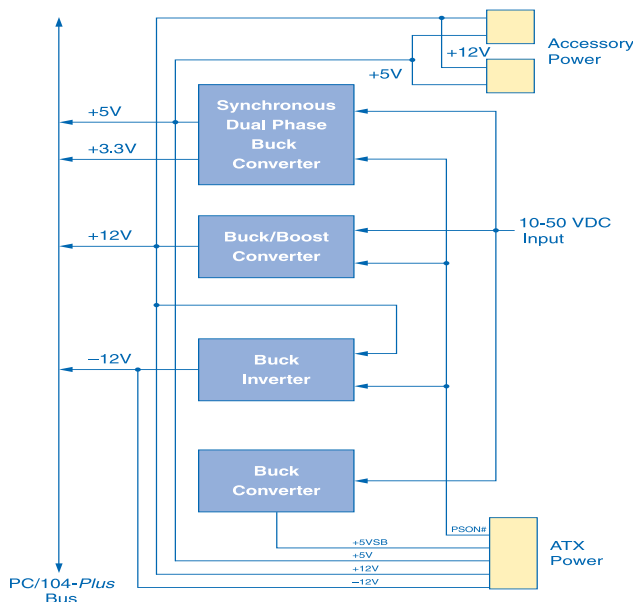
+12V

+5V

Accessory Power

+5V

+3.3V

Synchronous Dual Phase Buck Converter

+12V

Buck/Boost Converter

10-50 VDC Input

−12V

Buck Inverter

Buck Converter

PSON#

+5VSB

+5V

+12V

−12V

ATX Power

PC/104-*Plus* Bus